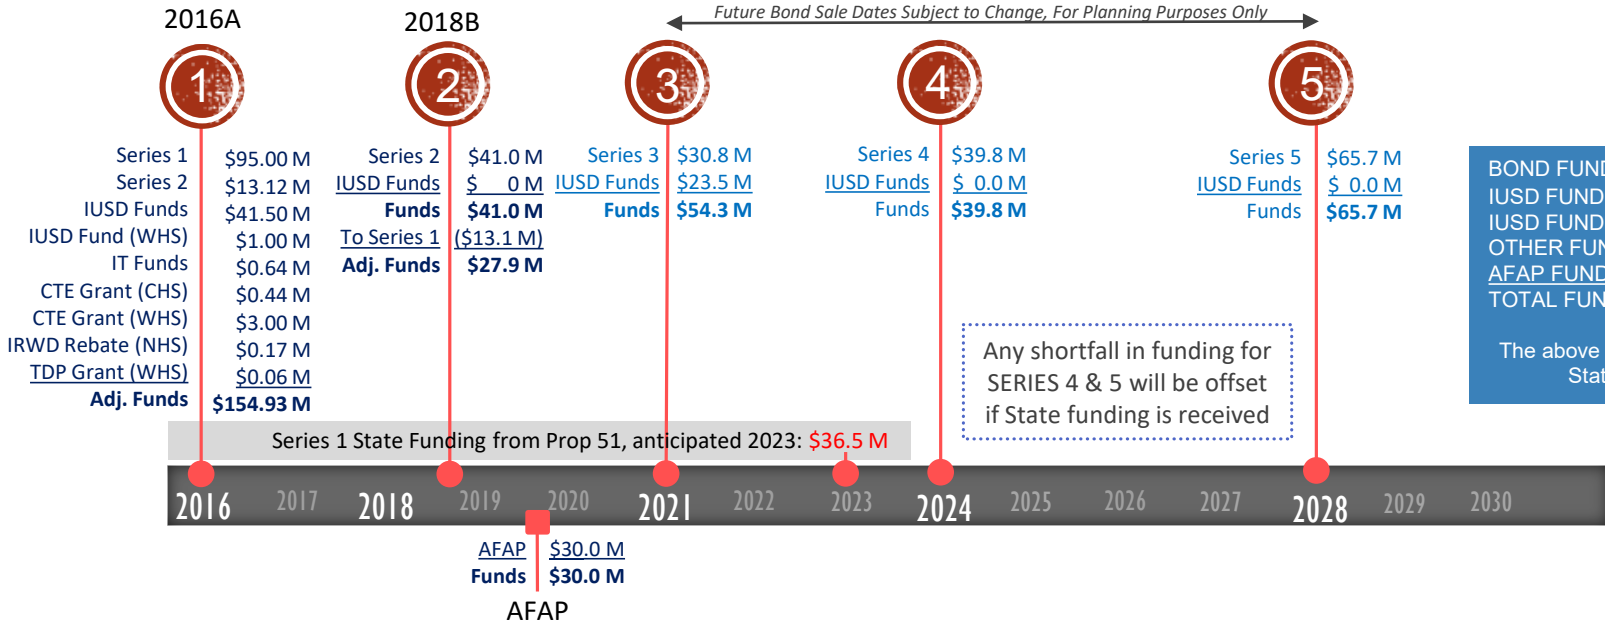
2016A

2018B

Future Bond Sale Dates Subject to Change, For Planning Purposes Only

1

2

3

4

5

| | |
|---|---|
| Series 1 | \$95.00 M |
| Series 2 | \$13.12 M |
| IUSD Funds | \$41.50 M |
| IUSD Fund (WHS) | \$1.00 M |
| IT Funds | \$0.64 M |
| CTE Grant (CHS) | \$0.44 M |
| CTE Grant (WHS) | \$3.00 M |
| IRWD Rebate (NHS) | \$0.17 M |
| TDP Grant (WHS) | \$0.06 M |
| Adj. Funds | \$154.93 M |

| | |
|---|---|
| Series 2 | \$41.0 M |
| IUSD Funds | \$ 0 M |
| Funds | \$41.0 M |
| To Series 1 | (\$13.1 M) |
| Adj. Funds | \$27.9 M |

| | |
|---|---|
| Series 3 | \$30.8 M |
| IUSD Funds | \$23.5 M |
| Funds | \$54.3 M |

| | |
|---|---|
| Series 4 | \$39.8 M |
| IUSD Funds | \$ 0.0 M |
| Funds | \$39.8 M |

| | |
|---|---|
| Series 5 | \$65.7 M |
| IUSD Funds | \$ 0.0 M |
| Funds | \$65.7 M |

BOND FUND
IUSD FUND
IUSD FUND
OTHER FUN
AFAP FUND
TOTAL FUN

The above
Stat

Any shortfall in funding for SERIES 4 & 5 will be offset if State funding is received

Series 1 State Funding from Prop 51, anticipated 2023: \$36.5 M

2016 2017 2018 2019 2020 2021 2022 2023 2024 2025 2026 2027 2028 2029 2030

| | |
|---|---|
| AFAP | \$30.0 M |
| Funds | \$30.0 M |

AFAP